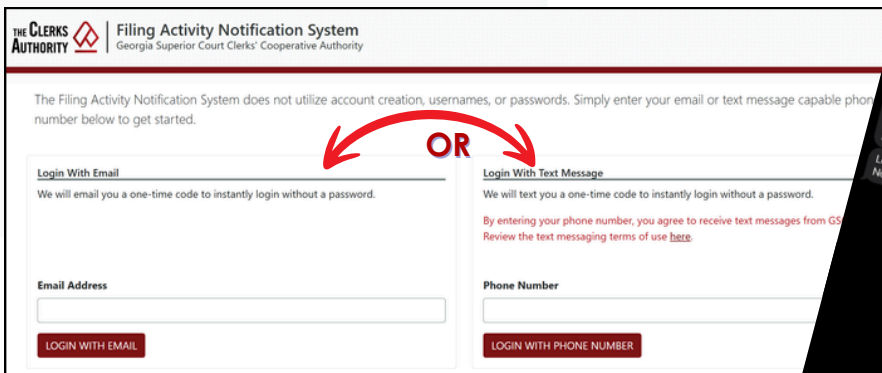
THE CLERKS AUTHORITY

Filing Activity Notification System
Georgia Superior Court Clerks' Cooperative Authority

The Filing Activity Notification System does not utilize account creation, usernames, or passwords. Simply enter your email or text message capable phon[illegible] number below to get started.

OR

Login With Email

We will email you a one-time code to instantly login without a password.

Email Address

LOGIN WITH EMAIL

Login With Text Message

We will text you a one-time code to instantly login without a password.

By entering your phone number, you agree to receive text messages from GS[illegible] Review the text messaging terms of use here.

Phone Number

LOGIN WITH PHONE NUMBER